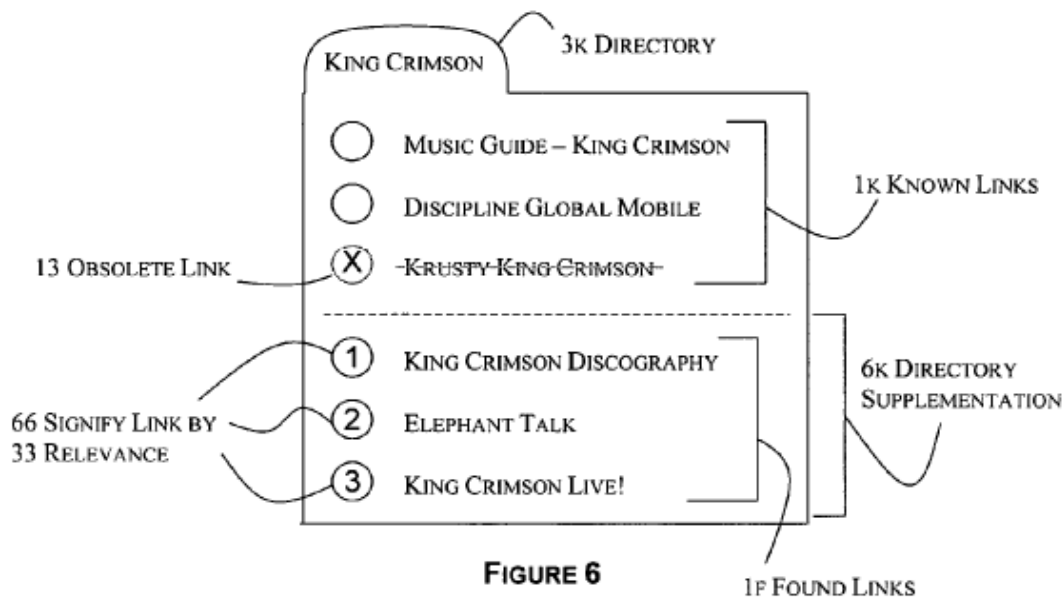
KING CRIMSON

3K DIRECTORY

MUSIC GUIDE – KING CRIMSON

DISCIPLINE GLOBAL MOBILE

1K KNOWN LINKS

13 OBSOLETE LINK

X

~~KRUSTY KING CRIMSON~~

1 KING CRIMSON DISCOGRAPHY

66 SIGNIFY LINK BY 33 RELEVANCE

2 ELEPHANT TALK

6K DIRECTORY SUPPLEMENTATION

3 KING CRIMSON LIVE!

FIGURE 6

1F FOUND LINKS